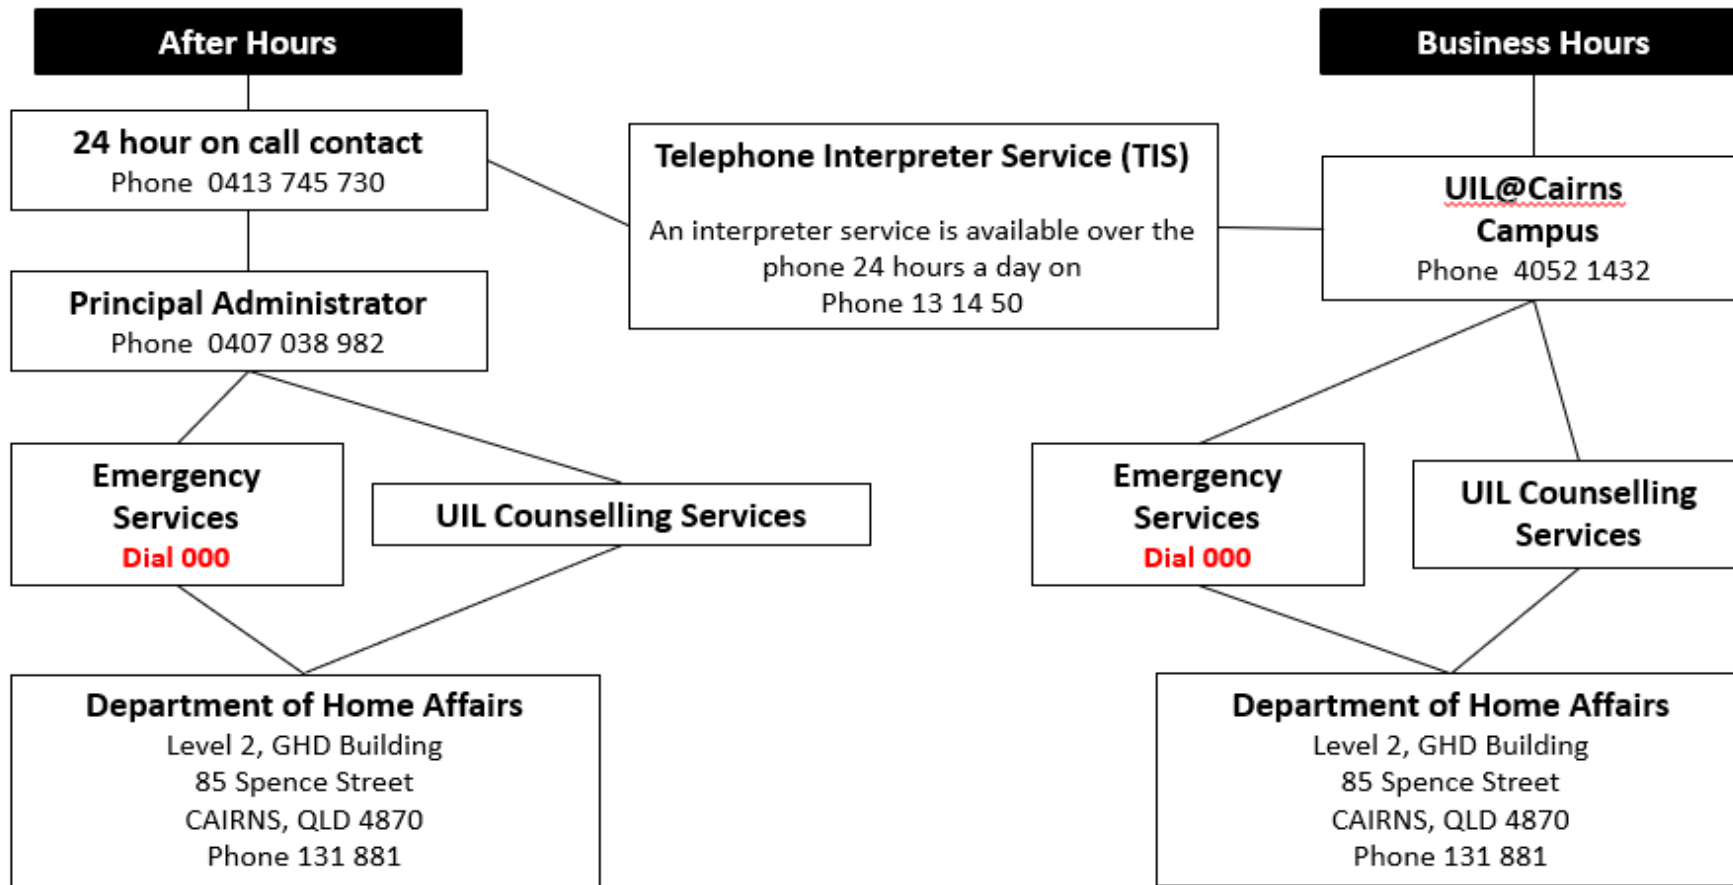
After Hours

24 hour on call contact
Phone 0413 745 730

Principal Administrator
Phone 0407 038 982

Emergency Services
Dial 000

UIL Counselling Services

Department of Home Affairs
Level 2, GHD Building
85 Spence Street
CAIRNS, QLD 4870
Phone 131 881

Telephone Interpreter Service (TIS)

An interpreter service is available over the phone 24 hours a day on
Phone 13 14 50

Business Hours

UIL@Cairns
Campus
Phone 4052 1432

Emergency Services
Dial 000

UIL Counselling Services

Department of Home Affairs
Level 2, GHD Building
85 Spence Street
CAIRNS, QLD 4870
Phone 131 881